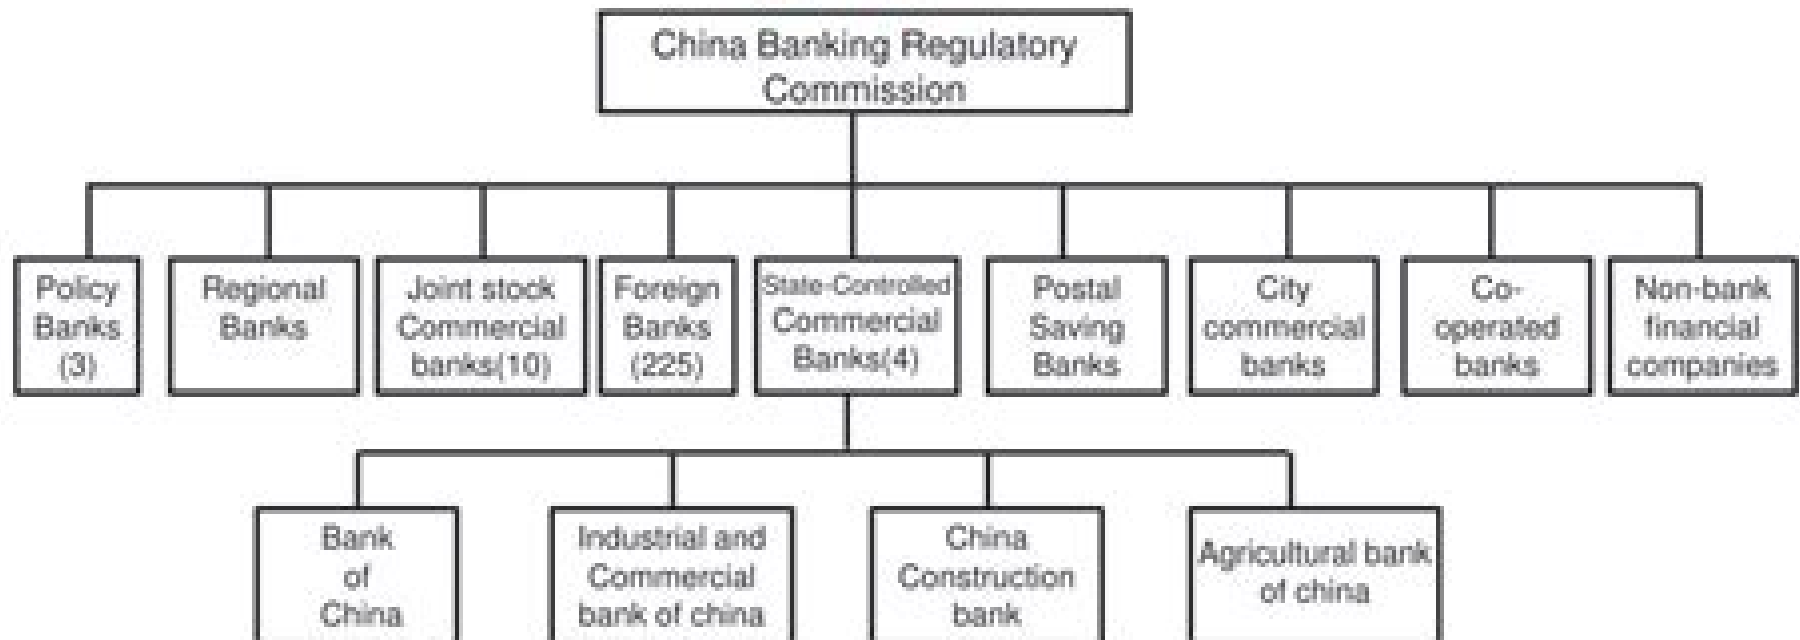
China Banking Regulatory Commission

Policy Banks (3)

Regional Banks

Joint stock Commercial banks(10)

Foreign Banks (225)

State-Controlled Commercial Banks(4)

Postal Saving Banks

City commercial banks

Co-operated banks

Non-bank financial companies

Bank of China

Industrial and Commercial bank of china

China Construction bank

Agricultural bank of china